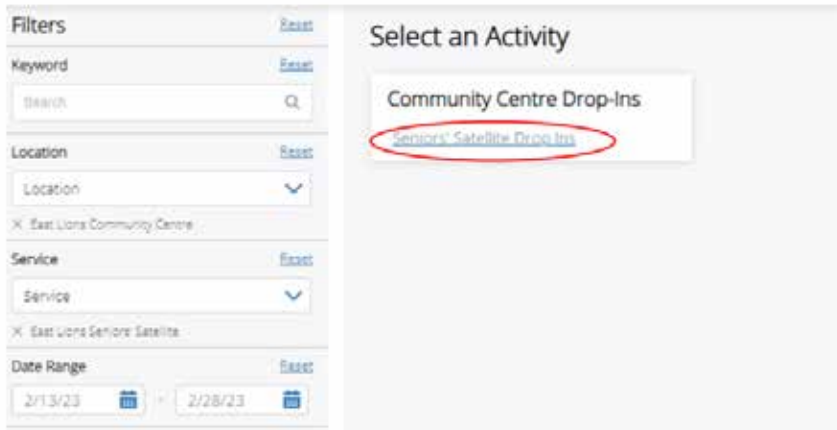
Filters
Reset

Keyword
Reset
Search

Location
Reset
Location
× East Lions Community Centre

Service
Reset
Service
× East Lions Seniors Satellite

Date Range
Reset
2/13/23 - 2/28/23

Select an Activity

Community Centre Drop-Ins
Seniors' Satellite Drop Ins